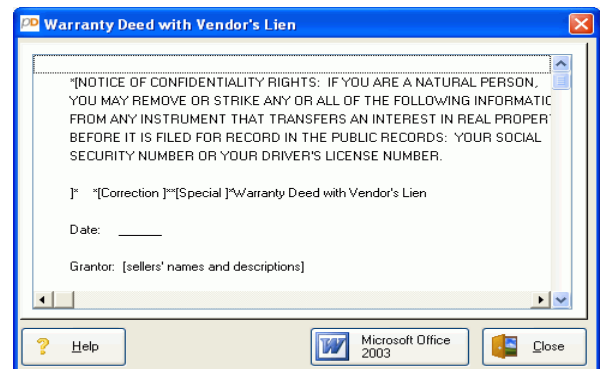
Warranty Deed with Vendor's Lien

*[NOTICE OF CONFIDENTIALITY RIGHTS: IF YOU ARE A NATURAL PERSON, YOU MAY REMOVE OR STRIKE ANY OR ALL OF THE FOLLOWING INFORMATIC FROM ANY INSTRUMENT THAT TRANSFERS AN INTEREST IN REAL PROPER BEFORE IT IS FILED FOR RECORD IN THE PUBLIC RECORDS: YOUR SOCIAL SECURITY NUMBER OR YOUR DRIVER'S LICENSE NUMBER.

]* *[Correction ]**[Special ]*Warranty Deed with Vendor's Lien

Date: ______

Grantor: [sellers' names and descriptions]

Help

Microsoft Office 2003

Close